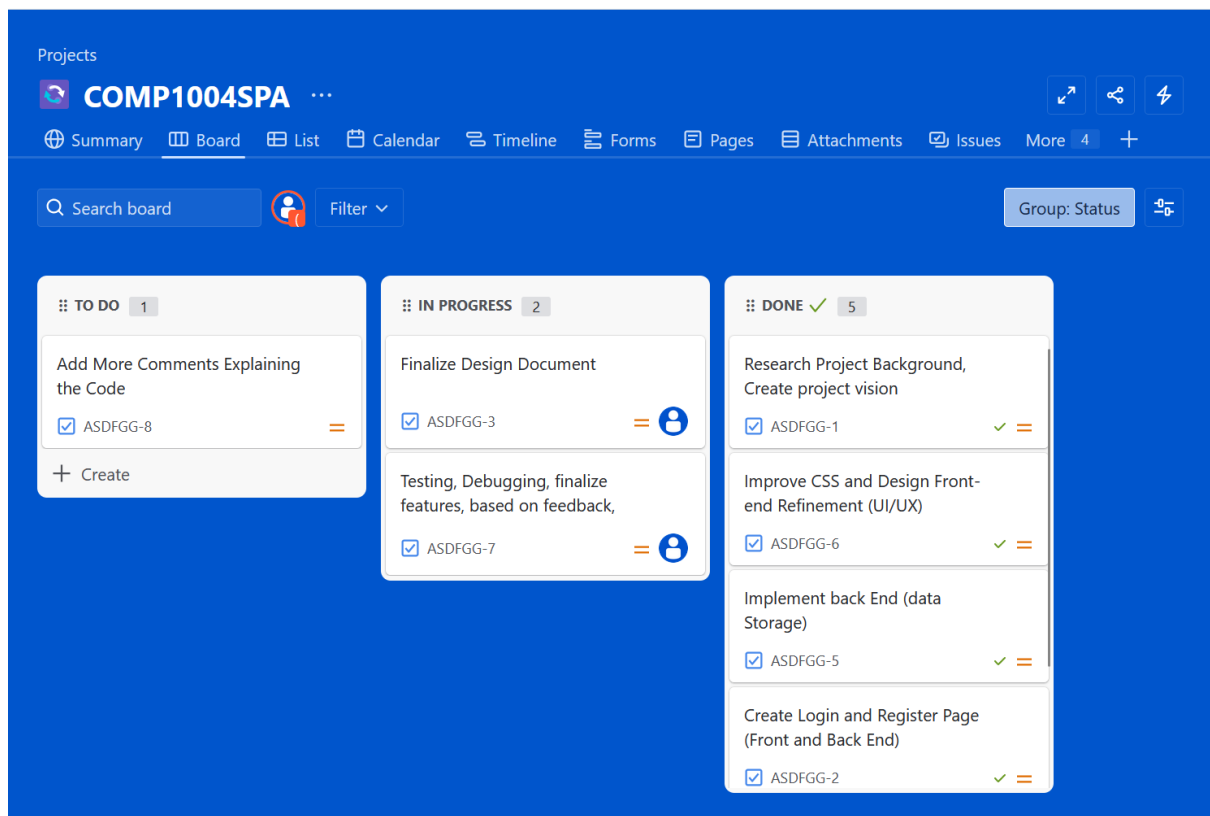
Projects

COMP1004SPA ···

Summary Board List Calendar Timeline Forms Pages Attachments Issues More 4 +

Search board

Filter

Group: Status

TO DO 1

Add More Comments Explaining the Code

ASDFGG-8

+ Create

IN PROGRESS 2

Finalize Design Document

ASDFGG-3

Testing, Debugging, finalize features, based on feedback,

ASDFGG-7

DONE 5

Research Project Background, Create project vision

ASDFGG-1

Improve CSS and Design Front-end Refinement (UI/UX)

ASDFGG-6

Implement back End (data Storage)

ASDFGG-5

Create Login and Register Page (Front and Back End)

ASDFGG-2